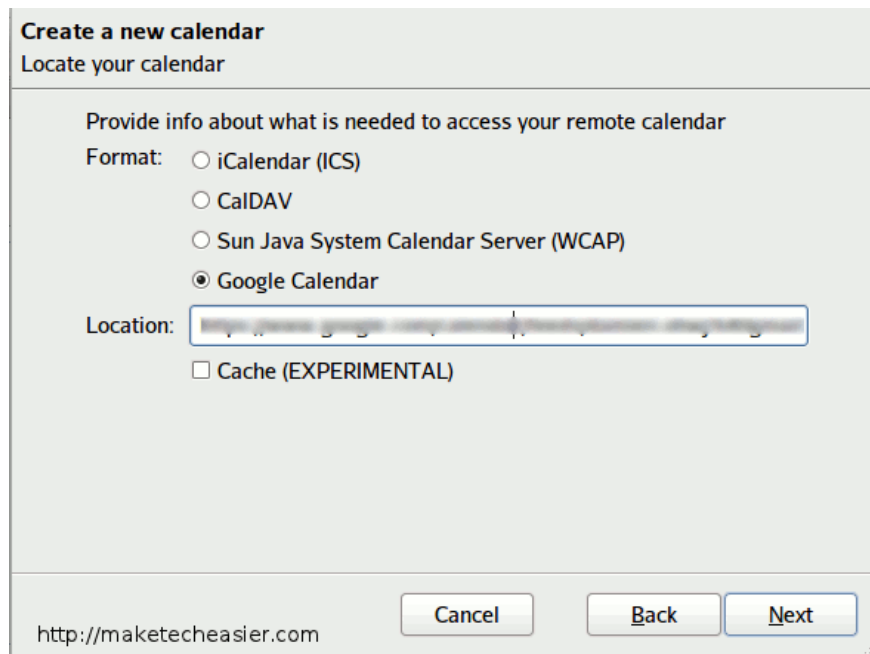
Create a new calendar
Locate your calendar

Provide info about what is needed to access your remote calendar
Format: iCalendar (ICS)
CalDAV
Sun Java System Calendar Server (WCAP)
Google Calendar
Location: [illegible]
Cache (EXPERIMENTAL)

http://maketecheasier.com
Cancel
Back
Next